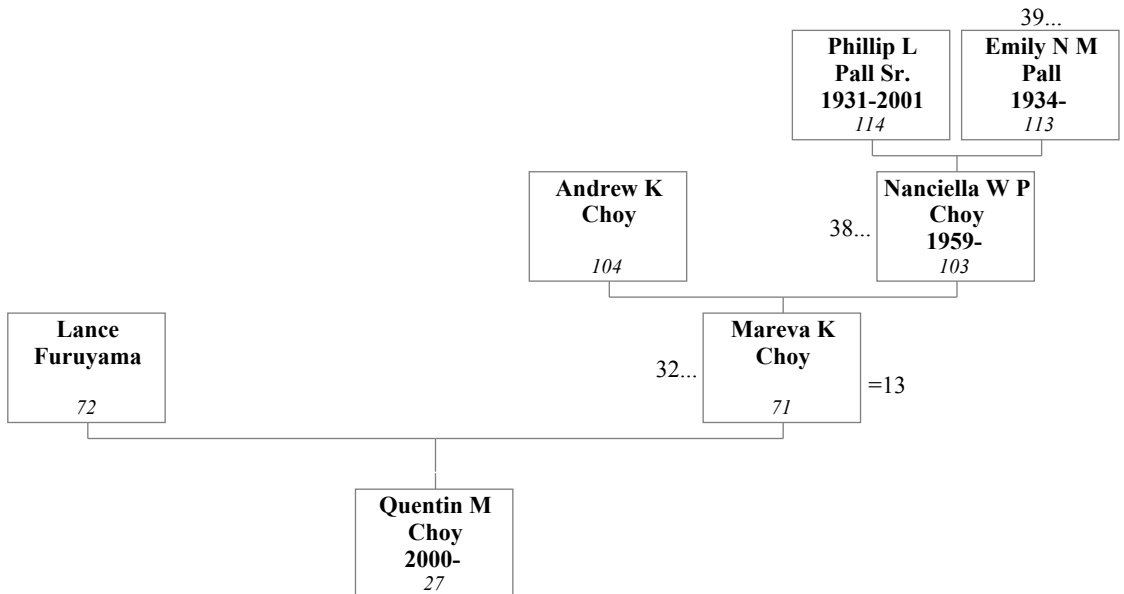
39...

Phillip L Pall Sr. 1931-2001
*114*

Emily N M Pall 1934-
*113*

Andrew K Choy
*104*

38...

Nanciella W P Choy 1959-
*103*

Lance Furuyama
*72*

32...

Mareva K Choy
*71*

=13

Quentin M Choy 2000-
*27*